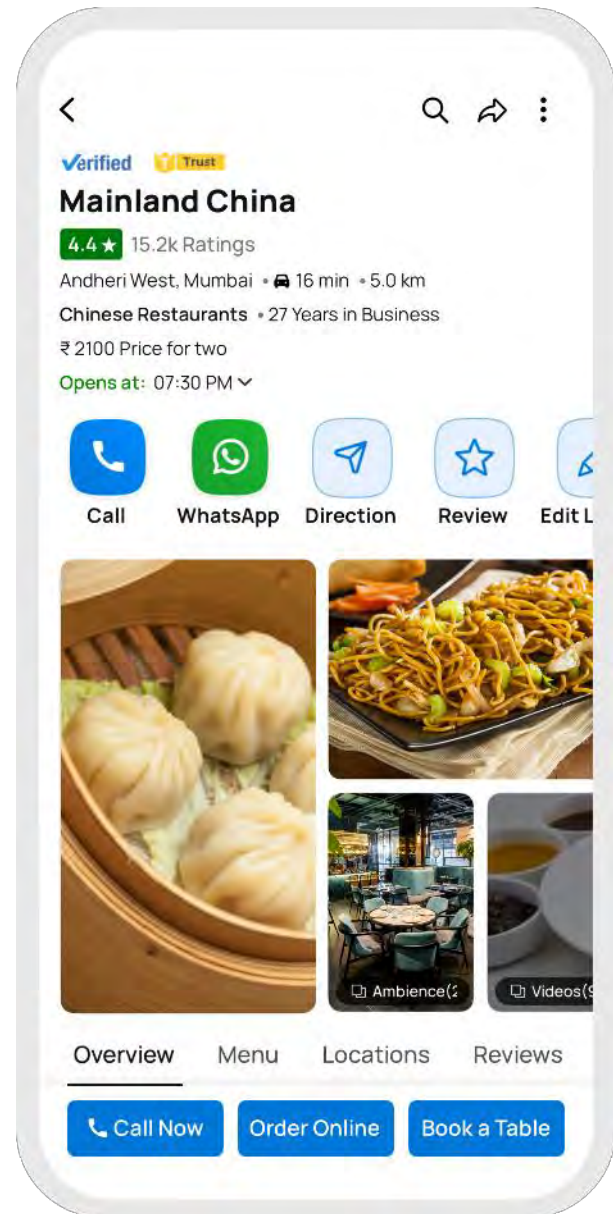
Verified Trust

Mainland China

4.4 ★ 15.2k Ratings

Andheri West, Mumbai • 16 min • 5.0 km

Chinese Restaurants • 27 Years in Business

₹ 2100 Price for two

Opens at: 07:30 PM

Call WhatsApp Direction Review Edit L

Ambience(2

Videos(9

Overview Menu Locations Reviews

Call Now Order Online Book a Table